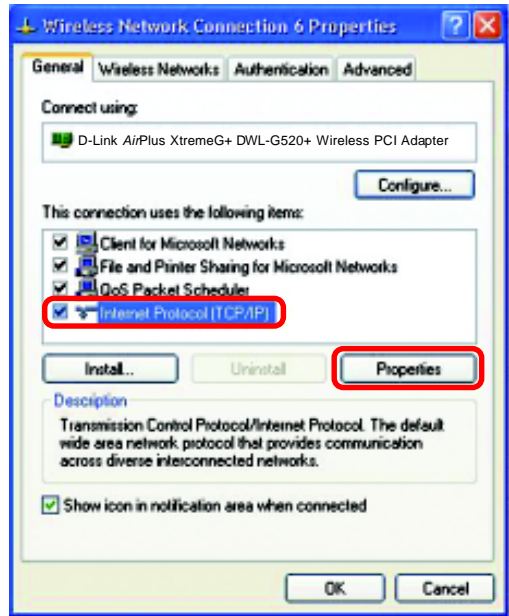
Wireless Network Connection 6 Properties

General | Wireless Networks | Authentication | Advanced

Connect using:

D-Link AirPlus XtremeG+ DWL-G520+ Wireless PCI Adapter

Configure...

This connection uses the following items:

Client for Microsoft Networks
File and Printer Sharing for Microsoft Networks
QoS Packet Scheduler
Internet Protocol (TCP/IP)

Install... | Uninstall | Properties

Description

Transmission Control Protocol/Internet Protocol. The default wide area network protocol that provides communication across diverse interconnected networks.

Show icon in notification area when connected

OK | Cancel